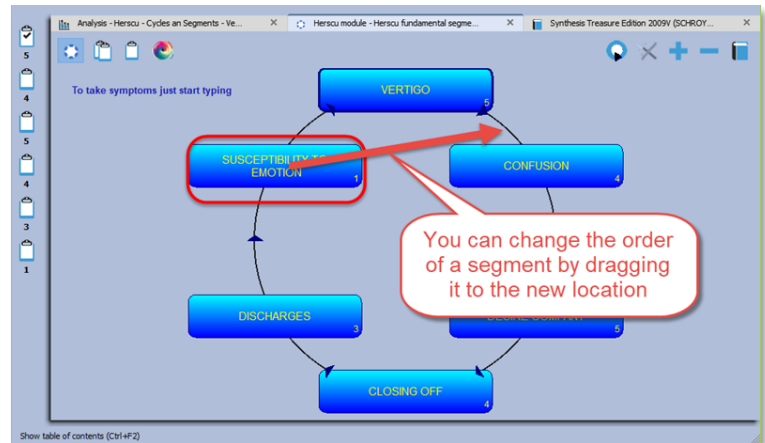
Analysis - Herscu - Cycles an Segments - Ve...
Herscu module - Herscu fundamental segme...
Synthesis Treasure Edition 2009V (SCHROY...

5
4
5
4
3
1

To take symptoms just start typing

VERTIGO 5

SUSCEPTIBILITY TO EMOTION 1

CONFUSION 4

You can change the order of a segment by dragging it to the new location

DISCHARGES 3

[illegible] 5

CLOSING OFF 4

Show table of contents (Ctrl+F2)